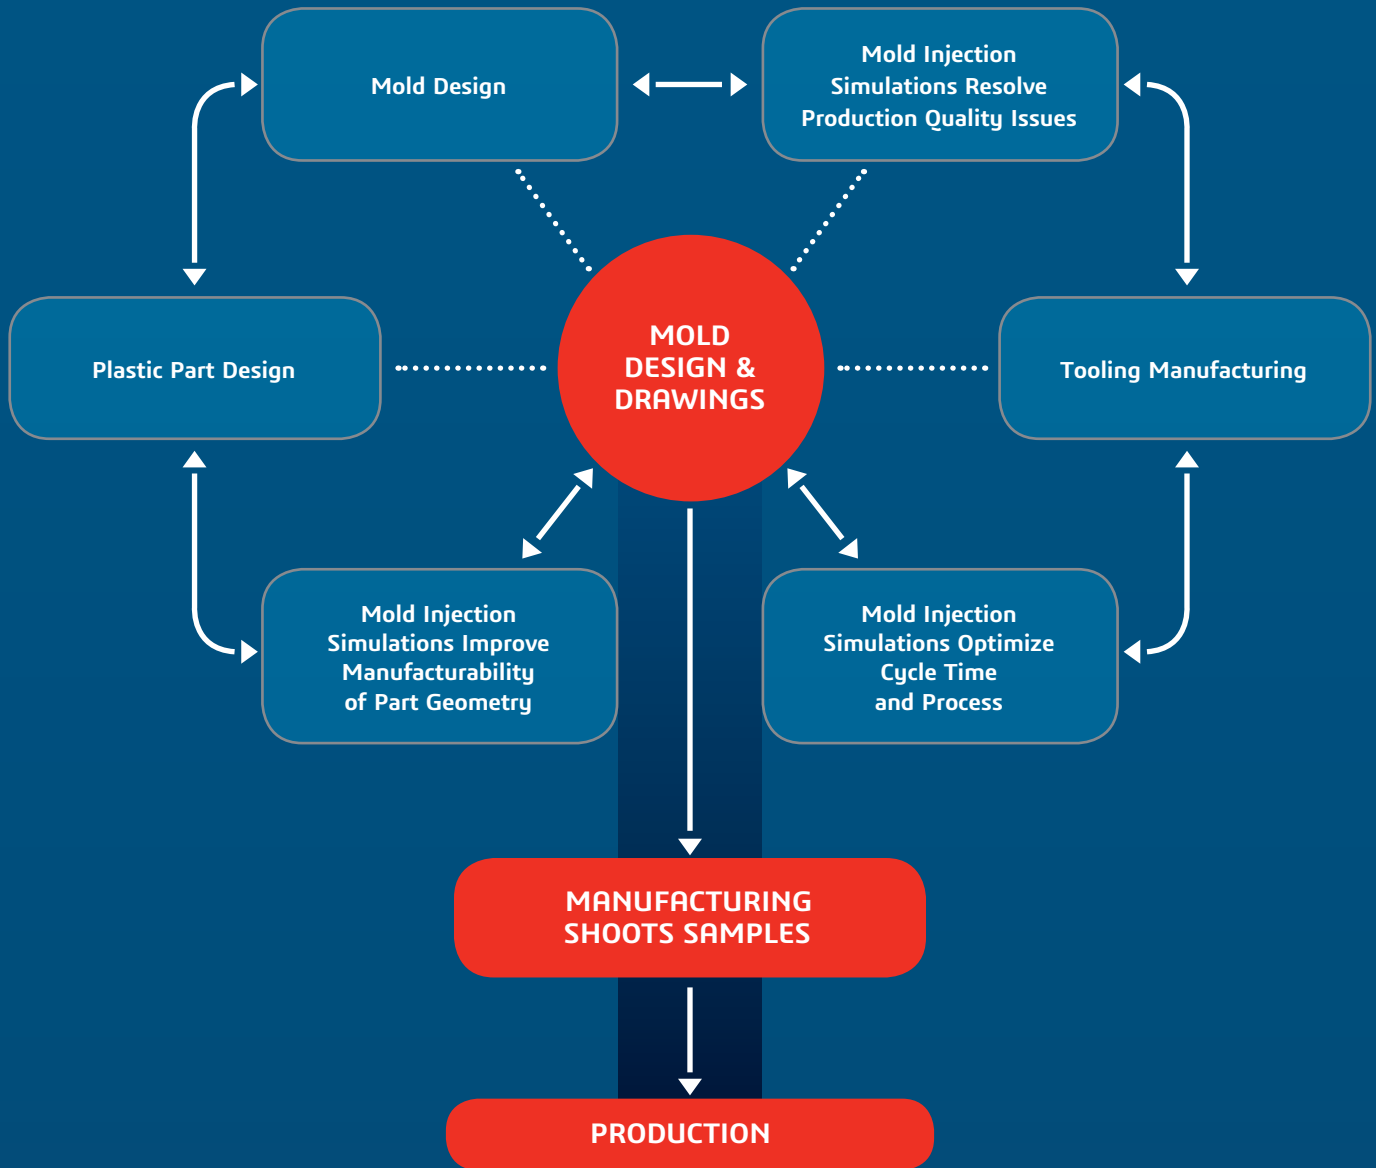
Mold Design

Mold Injection Simulations Resolve Production Quality Issues

Plastic Part Design

MOLD DESIGN & DRAWINGS

Tooling Manufacturing

Mold Injection Simulations Improve Manufacturability of Part Geometry

Mold Injection Simulations Optimize Cycle Time and Process

MANUFACTURING SHOOTS SAMPLES

PRODUCTION